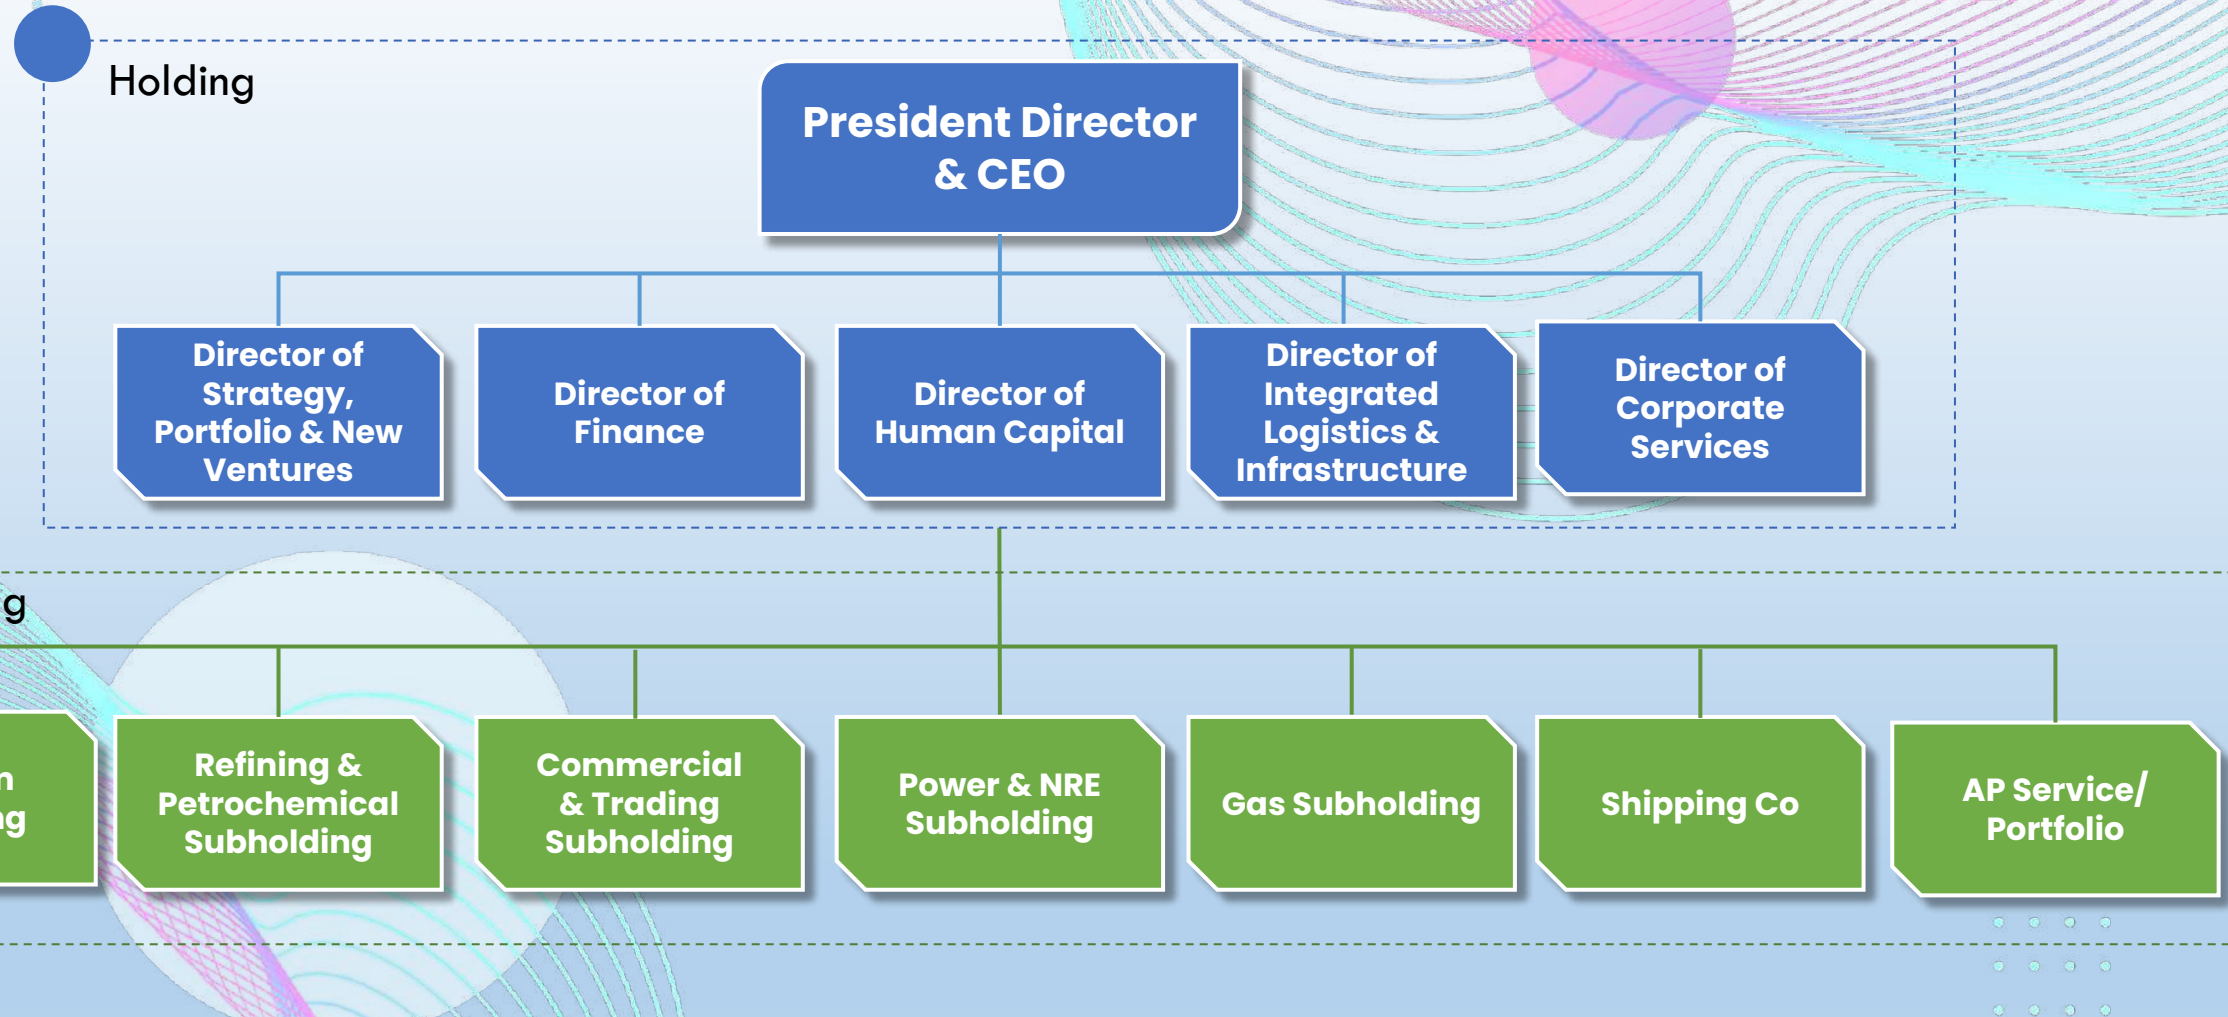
Holding

President Director & CEO

Director of Strategy, Portfolio & New Ventures

Director of Finance

Director of Human Capital

Director of Integrated Logistics & Infrastructure

Director of Corporate Services

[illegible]g

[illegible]n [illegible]g

Refining & Petrochemical Subholding

Commercial & Trading Subholding

Power & NRE Subholding

Gas Subholding

Shipping Co

AP Service/ Portfolio